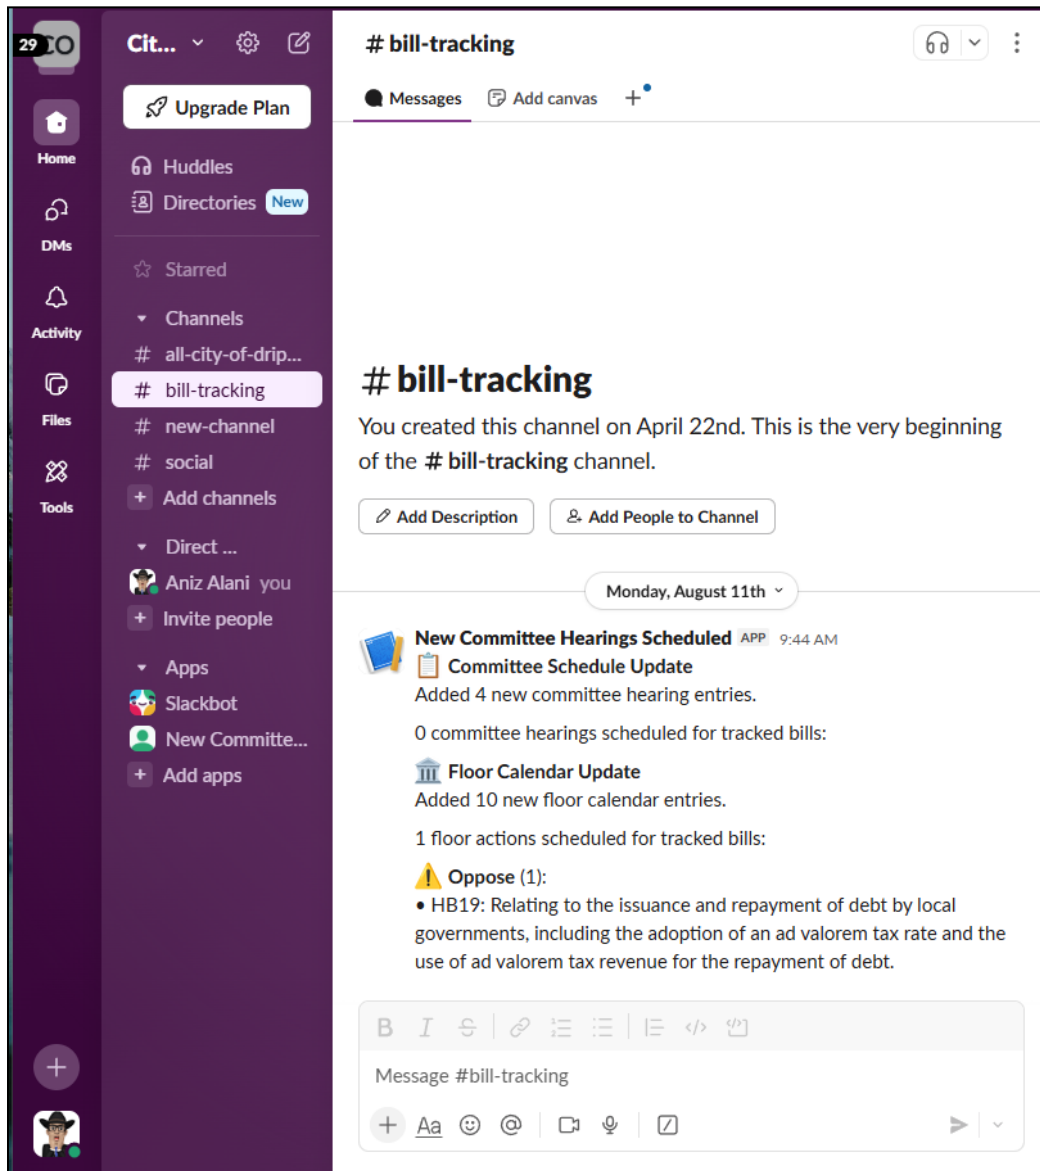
29 CO

Home

DMs

Activity

Files

Tools

Cit...

Upgrade Plan

Huddles

Directories New

Starred

Channels

# all-city-of-drip...

# bill-tracking

# new-channel

# social

+ Add channels

Direct ...

Aniz Alani you

+ Invite people

Apps

Slackbot

New Committe...

+ Add apps

# bill-tracking

Messages

Add canvas

# bill-tracking

You created this channel on April 22nd. This is the very beginning of the # bill-tracking channel.

Add Description

Add People to Channel

Monday, August 11th

New Committee Hearings Scheduled APP 9:44 AM

📋 Committee Schedule Update

Added 4 new committee hearing entries.

0 committee hearings scheduled for tracked bills:

🏛️ Floor Calendar Update

Added 10 new floor calendar entries.

1 floor actions scheduled for tracked bills:

⚠️ Oppose (1):

• HB19: Relating to the issuance and repayment of debt by local governments, including the adoption of an ad valorem tax rate and the use of ad valorem tax revenue for the repayment of debt.

Message #bill-tracking

Aa